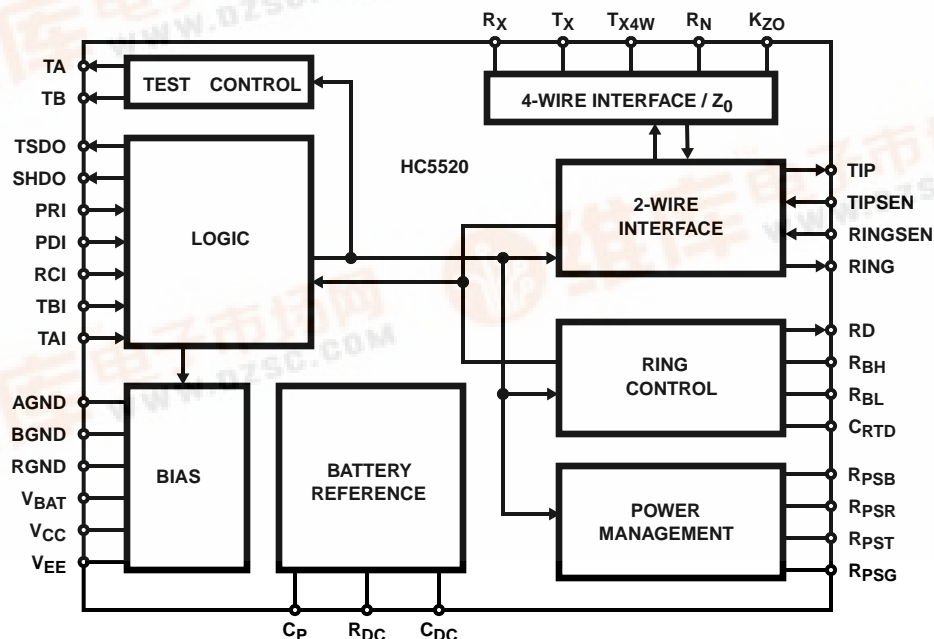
$R_X$ $T_X$ $T_{X4W}$ $R_N$ $K_{ZO}$

TA
TB
TEST CONTROL

4-WIRE INTERFACE / $Z_0$

TSDO
SHDO
PRI
PDI
RCI
TBI
TAI

LOGIC

HC5520

2-WIRE INTERFACE

TIP
TIPSEN
RINGSEN
RING

RING CONTROL

RD
$R_{BH}$
$R_{BL}$
$C_{RTD}$

AGND
BGND
RGND
$V_{BAT}$
$V_{CC}$
$V_{EE}$

BIAS

BATTERY REFERENCE

POWER MANAGEMENT

$R_{PSB}$
$R_{PSR}$
$R_{PST}$
$R_{PSG}$

$C_P$ $R_{DC}$ $C_{DC}$